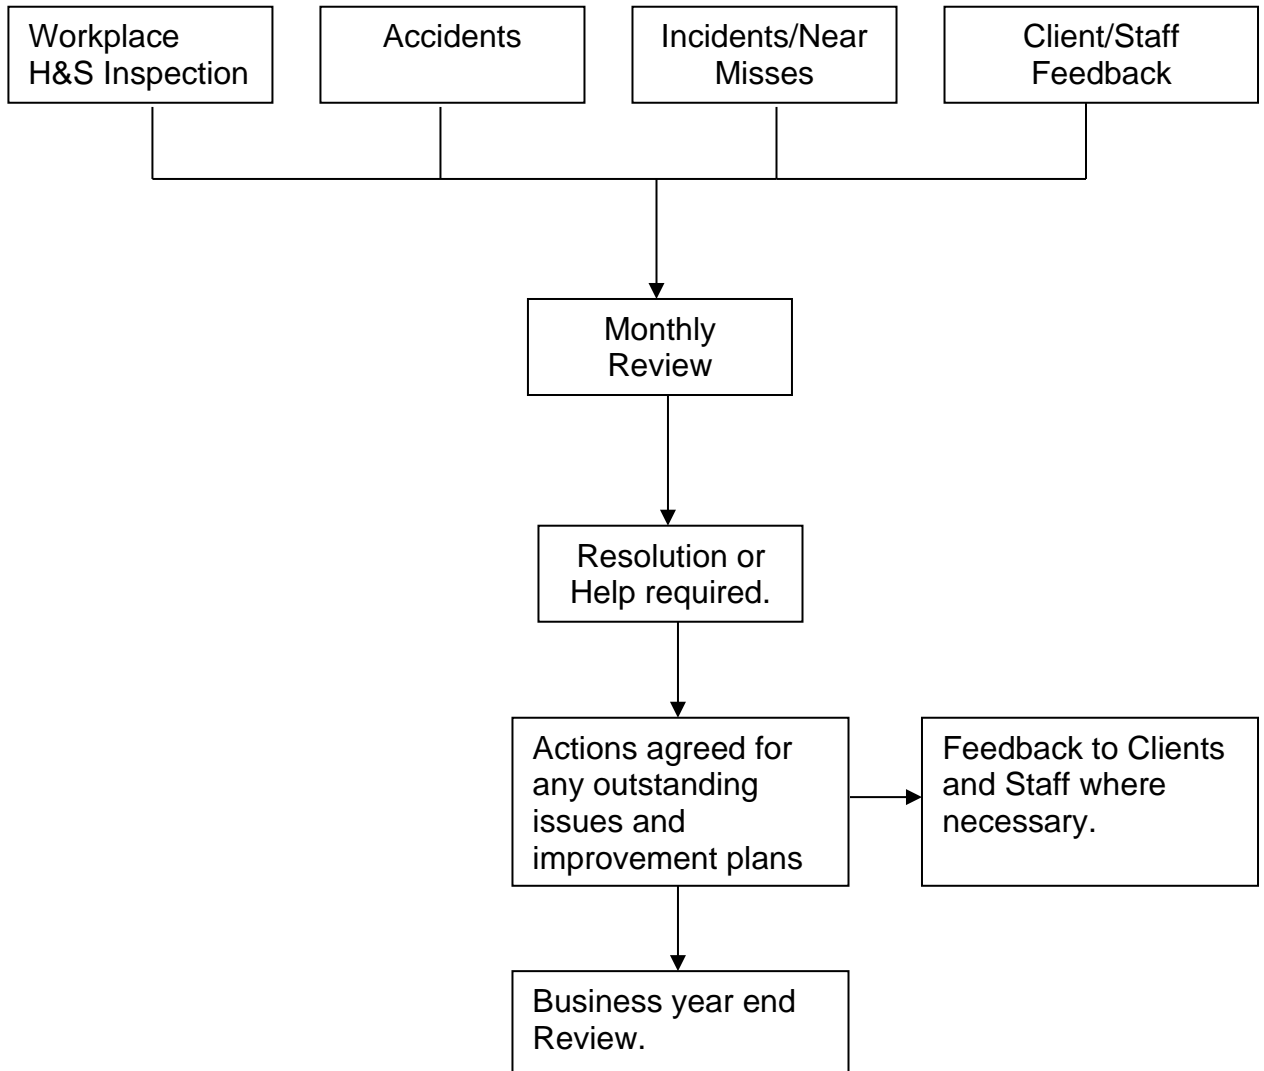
Workplace H&S Inspection

Accidents

Incidents/Near Misses

Client/Staff Feedback

Monthly Review

Resolution or Help required.

Actions agreed for any outstanding issues and improvement plans

Feedback to Clients and Staff where necessary.

Business year end Review.